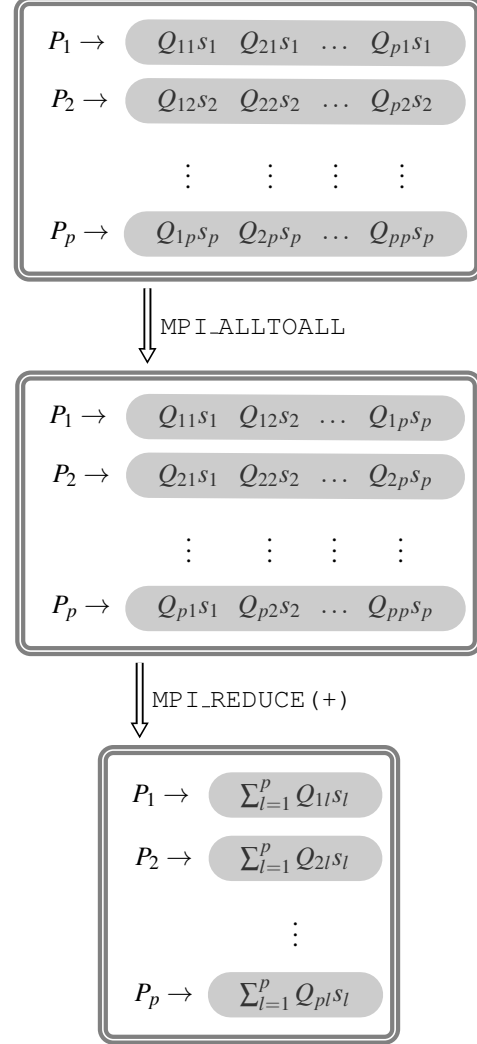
$P_1 \rightarrow$ $Q_{11}s_1$ $Q_{21}s_1$ $\dots$ $Q_{p1}s_1$

$P_2 \rightarrow$ $Q_{12}s_2$ $Q_{22}s_2$ $\dots$ $Q_{p2}s_2$

$\vdots$ $\vdots$ $\vdots$ $\vdots$

$P_p \rightarrow$ $Q_{1p}s_p$ $Q_{2p}s_p$ $\dots$ $Q_{pp}s_p$

MPI_ALLTOALL

$P_1 \rightarrow$ $Q_{11}s_1$ $Q_{12}s_2$ $\dots$ $Q_{1p}s_p$

$P_2 \rightarrow$ $Q_{21}s_1$ $Q_{22}s_2$ $\dots$ $Q_{2p}s_p$

$\vdots$ $\vdots$ $\vdots$ $\vdots$

$P_p \rightarrow$ $Q_{p1}s_1$ $Q_{p2}s_2$ $\dots$ $Q_{pp}s_p$

MPI_REDUCE(+)

$P_1 \rightarrow$ $\sum_{l=1}^{p} Q_{1l}s_l$

$P_2 \rightarrow$ $\sum_{l=1}^{p} Q_{2l}s_l$

$\vdots$

$P_p \rightarrow$ $\sum_{l=1}^{p} Q_{pl}s_l$